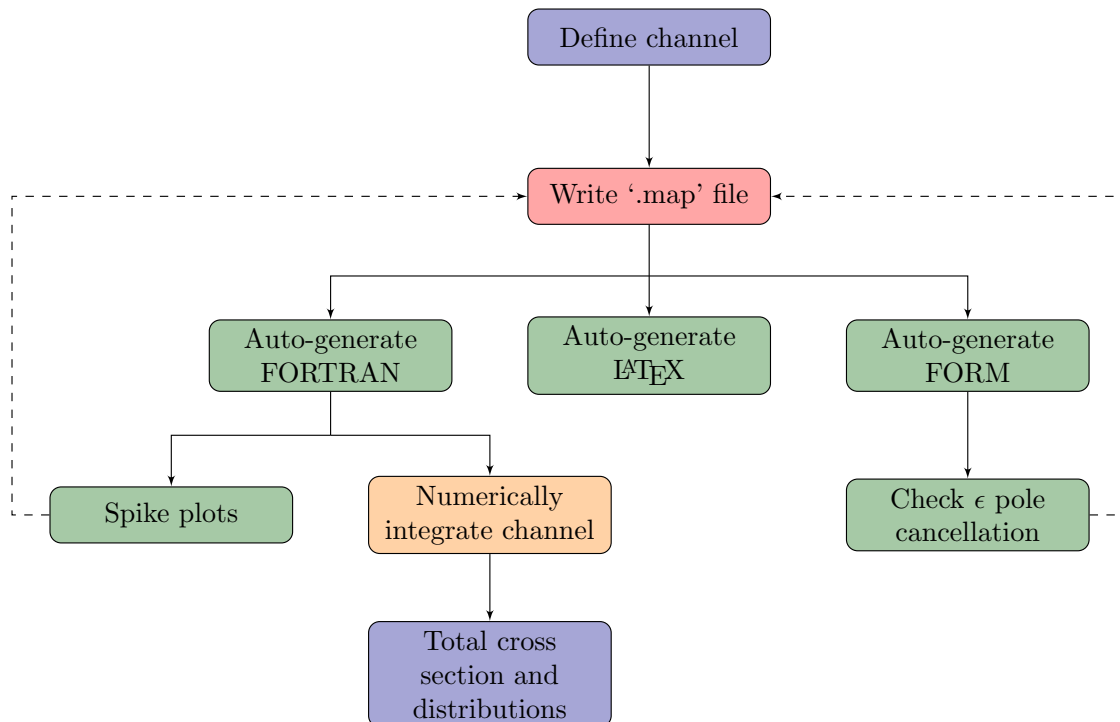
Define channel

Write '.map' file

Auto-generate FORTRAN

Auto-generate LaTeX

Auto-generate FORM

Spike plots

Numerically integrate channel

Check $\epsilon$ pole cancellation

Total cross section and distributions